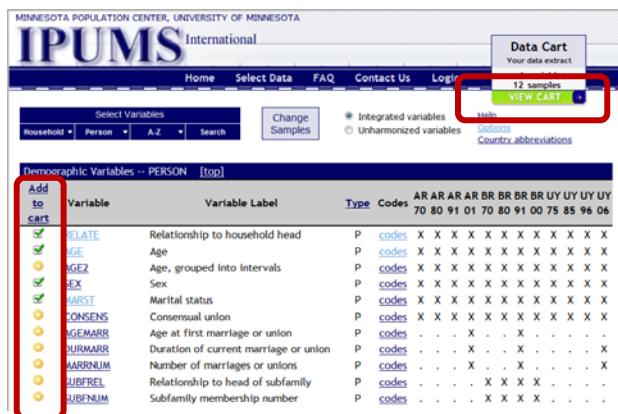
MINNESOTA POPULATION CENTER, UNIVERSITY OF MINNESOTA

IPUMS International

Data Cart
Your data extract
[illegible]
12 samples
VIEW CART

Home Select Data FAQ Contact Us Logi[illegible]

Select Variables
Household ▾ Person ▾ A-Z ▾ Search

Change Samples

Integrated variables
Unharmonized variables

Help
Options
Country abbreviations

Demographic Variables -- PERSON [top]

| Add to cart | Variable | Variable Label | Type | Codes | AR 70 | AR 80 | AR 91 | AR 01 | BR 70 | BR 80 | BR 91 | BR 00 | UY 75 | UY 85 | UY 96 | UY 06 |
|---|---|---|---|---|---|---|---|---|---|---|---|---|---|---|---|---|
| | RELATE | Relationship to household head | P | codes | X | X | X | X | X | X | X | X | X | X | X | X |
| | AGE | Age | P | codes | X | X | X | X | X | X | X | X | X | X | X | X |
| | AGE2 | Age, grouped into intervals | P | codes | X | X | X | X | X | X | X | X | X | X | X | X |
| | SEX | Sex | P | codes | X | X | X | X | X | X | X | X | X | X | X | X |
| | MARST | Marital status | P | codes | X | X | X | X | X | X | X | X | X | X | X | X |
| | CONSENS | Consensual union | P | codes | X | X | X | X | X | X | X | X | X | X | X | X |
| | AGEMARR | Age at first marriage or union | P | codes | . | . | . | X | . | . | . | X | . | . | . | . |
| | DURMARR | Duration of current marriage or union | P | codes | . | . | . | X | . | . | . | . | . | . | . | X |
| | MARRNUM | Number of marriages or unions | P | codes | . | . | . | X | . | . | . | X | . | . | . | X |
| | SUBFREL | Relationship to head of subfamily | P | codes | . | . | . | . | X | X | X | X | . | . | . | . |
| | SUBFNUM | Subfamily membership number | P | codes | . | . | . | . | X | X | X | X | . | . | . | . |